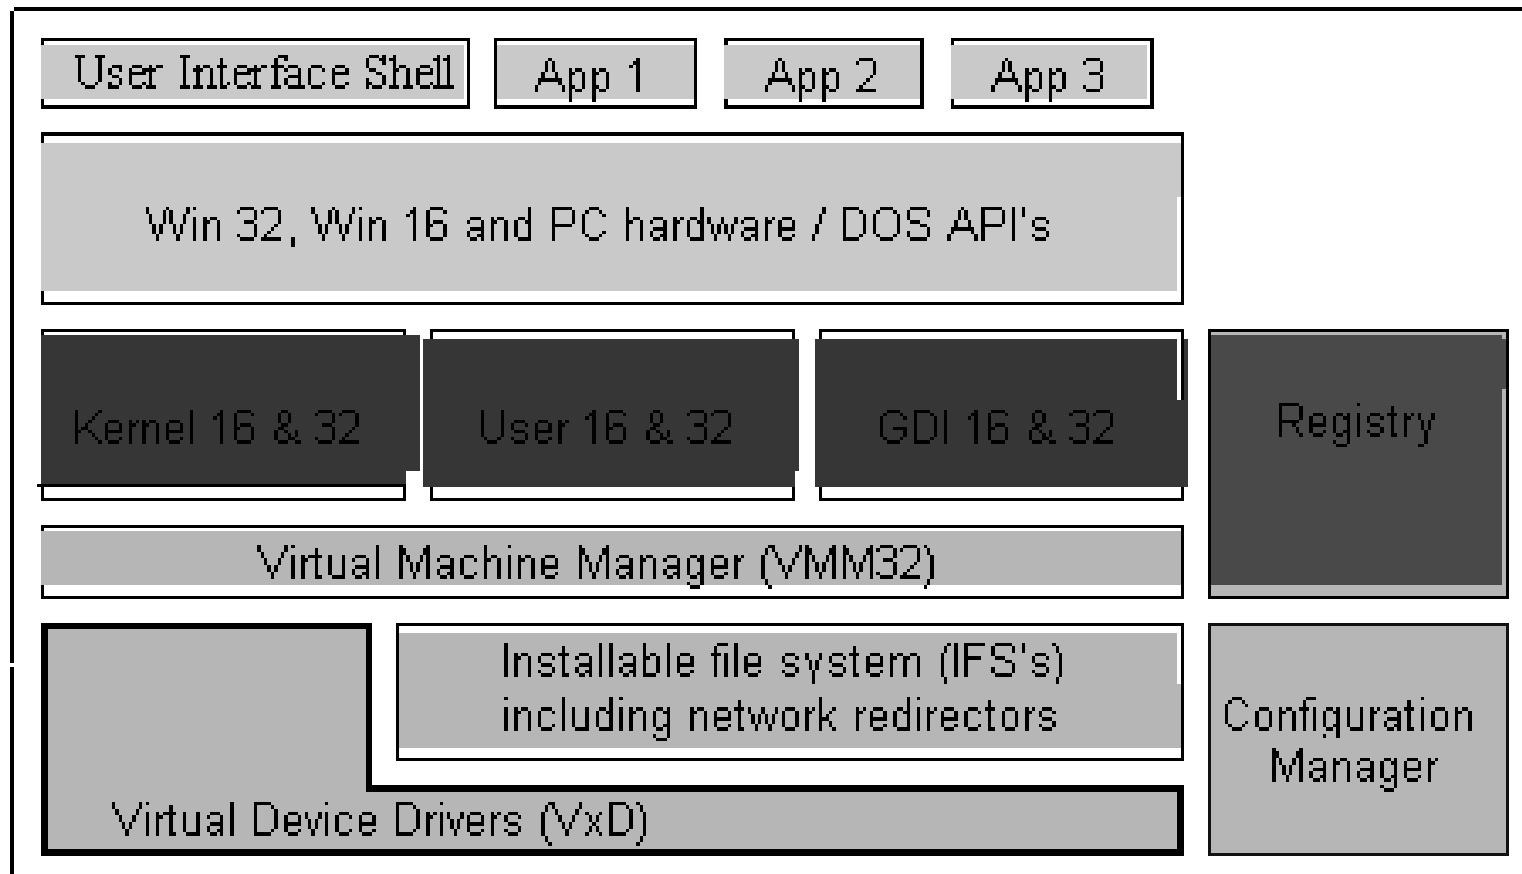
User Interface Shell

App 1

App 2

App 3

Win 32, Win 16 and PC hardware / DOS API's

Kernel 16 & 32

User 16 & 32

GDI 16 & 32

Registry

Virtual Machine Manager (VMM32)

Installable file system (IFS's) including network redirectors

Configuration Manager

Virtual Device Drivers (VxD)